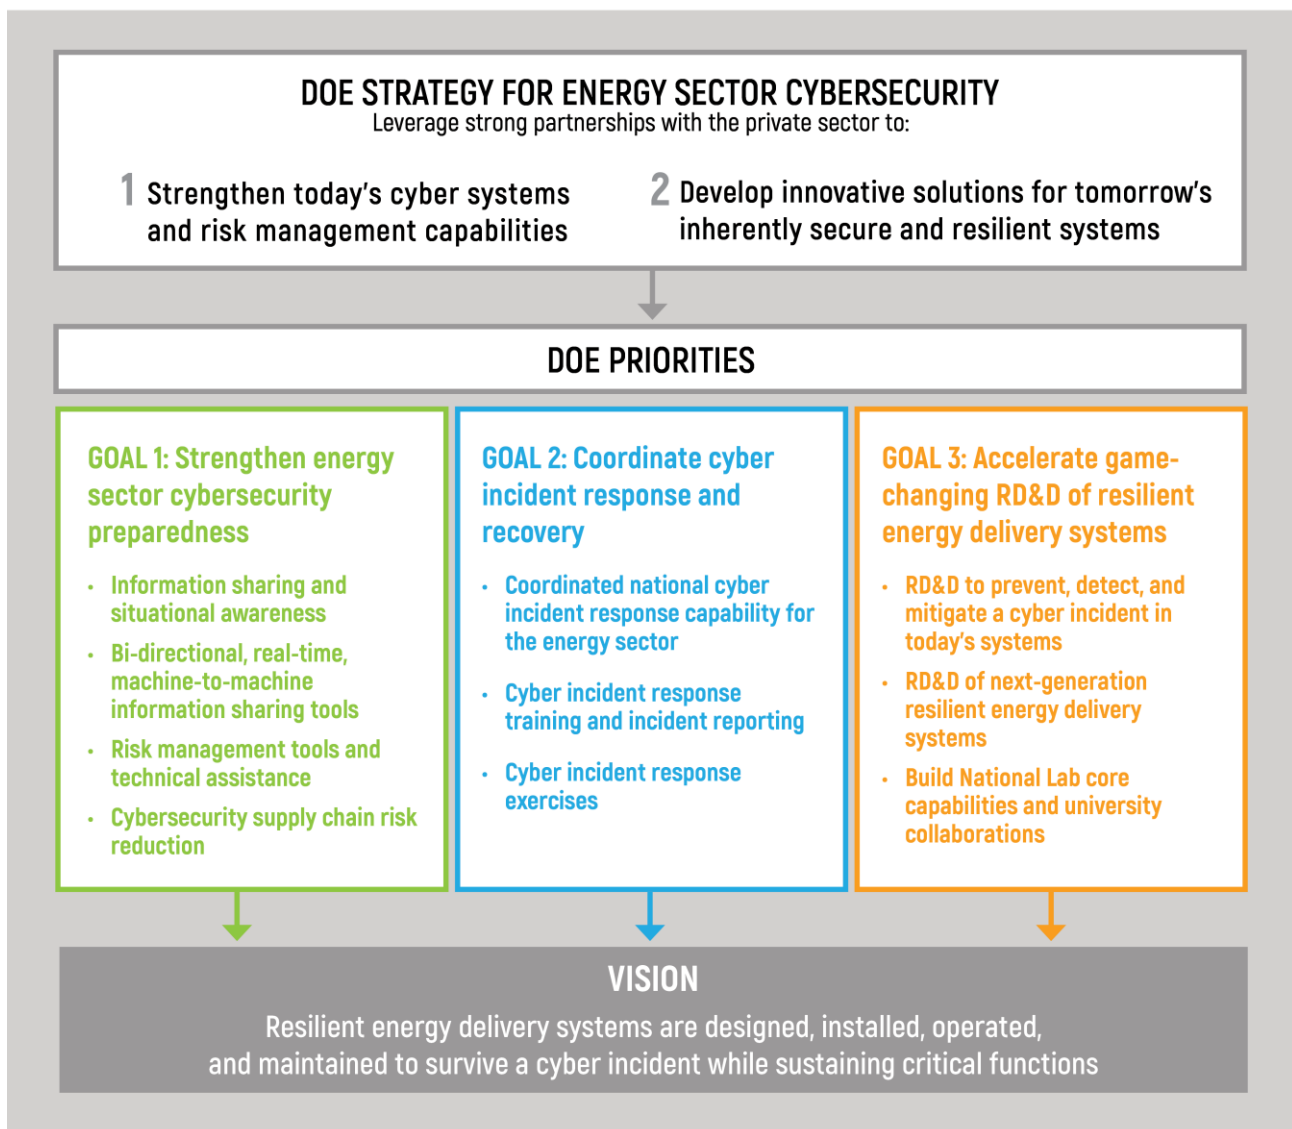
DOE STRATEGY FOR ENERGY SECTOR CYBERSECURITY
Leverage strong partnerships with the private sector to:

1 Strengthen today's cyber systems and risk management capabilities

2 Develop innovative solutions for tomorrow's inherently secure and resilient systems

DOE PRIORITIES

GOAL 1: Strengthen energy sector cybersecurity preparedness

- Information sharing and situational awareness
- Bi-directional, real-time, machine-to-machine information sharing tools
- Risk management tools and technical assistance
- Cybersecurity supply chain risk reduction

GOAL 2: Coordinate cyber incident response and recovery

- Coordinated national cyber incident response capability for the energy sector
- Cyber incident response training and incident reporting
- Cyber incident response exercises

GOAL 3: Accelerate game-changing RD&D of resilient energy delivery systems

- RD&D to prevent, detect, and mitigate a cyber incident in today's systems
- RD&D of next-generation resilient energy delivery systems
- Build National Lab core capabilities and university collaborations

VISION
Resilient energy delivery systems are designed, installed, operated, and maintained to survive a cyber incident while sustaining critical functions